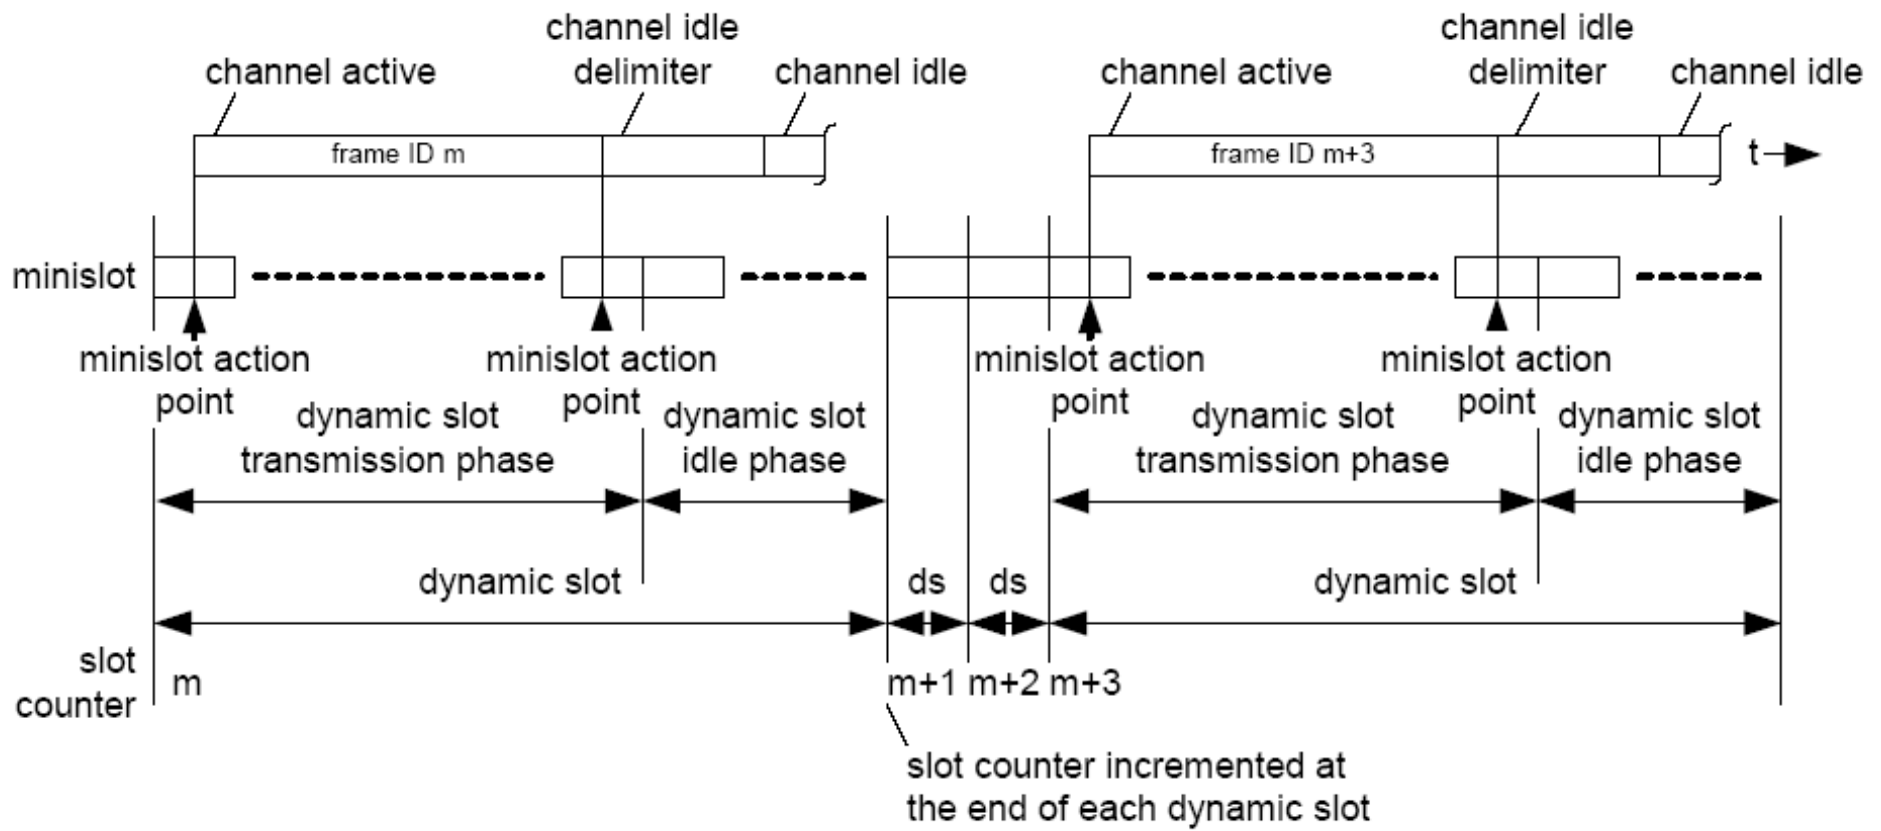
channel active
channel idle delimiter
channel idle
frame ID m
channel active
channel idle delimiter
channel idle
frame ID m+3
t
minislot
minislot action point
minislot action point
minislot action point
minislot action point
dynamic slot transmission phase
dynamic slot idle phase
dynamic slot transmission phase
dynamic slot idle phase
dynamic slot
ds
ds
dynamic slot
slot counter
m
m+1
m+2
m+3
slot counter incremented at the end of each dynamic slot